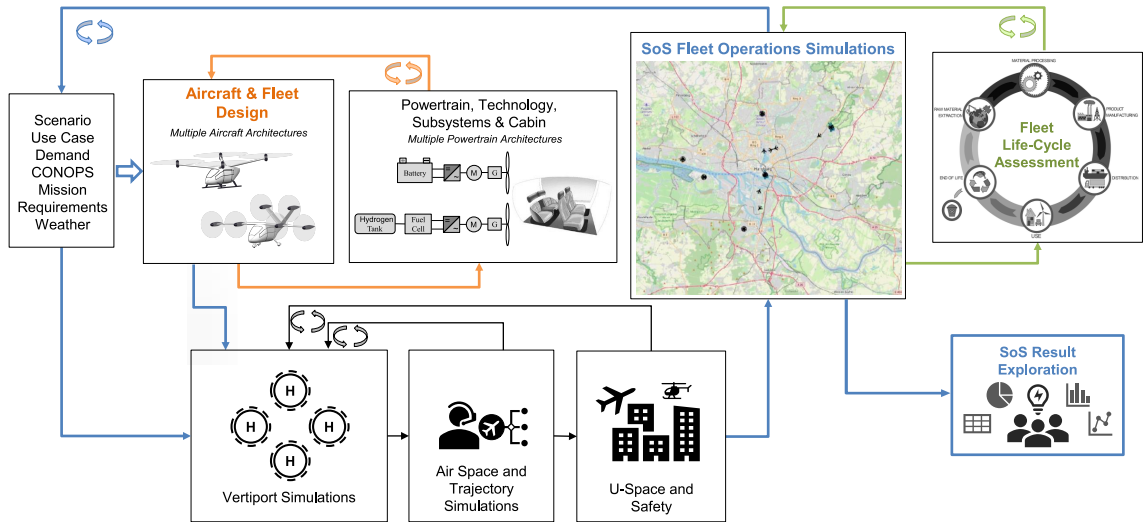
Scenario
Use Case
Demand
CONOPS
Mission
Requirements
Weather

Aircraft & Fleet Design
Multiple Aircraft Architectures

Powertrain, Technology, Subsystems & Cabin
Multiple Powertrain Architectures

Battery
M
G
Hydrogen Tank
Fuel Cell
M
G

SoS Fleet Operations Simulations

MATERIAL PROCESSING
RAW MATERIAL EXTRACTION
PRODUCT MANUFACTURING
Fleet Life-Cycle Assessment
END OF LIFE
DISTRIBUTION
USE

H
H
H
H

Vertiport Simulations

Air Space and Trajectory Simulations

U-Space and Safety

SoS Result Exploration